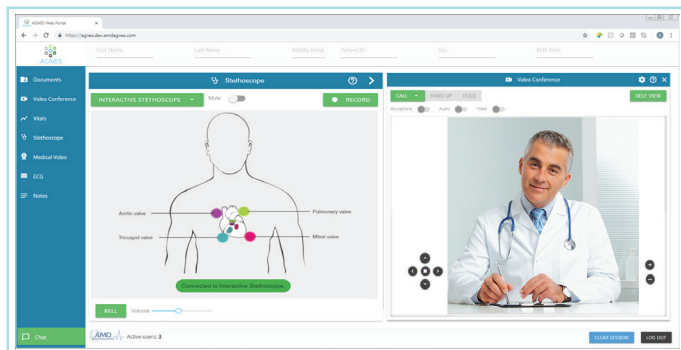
AGNES Web Portal
https://agnes.dev.amdagnes.com

AGNES

First Name
Last Name
Middle Initial
Patient ID
Sex
Birth Date

Documents
Video Conference
Vitals
Stethoscope
Medical Video
ECG
Notes

Chat

Stethoscope

INTERACTIVE STETHOSCOPE
Mute
RECORD

Aortic valve
Pulmonary valve
Tricuspid valve
Mitral valve

Connected to Interactive Stethoscope.

BELL
Volume

AMD
Active users: 3

Video Conference

CALL
HANG UP
HOLD
SELF VIEW
Microphone
Audio
Video

CLEAR SESSION
LOG OUT